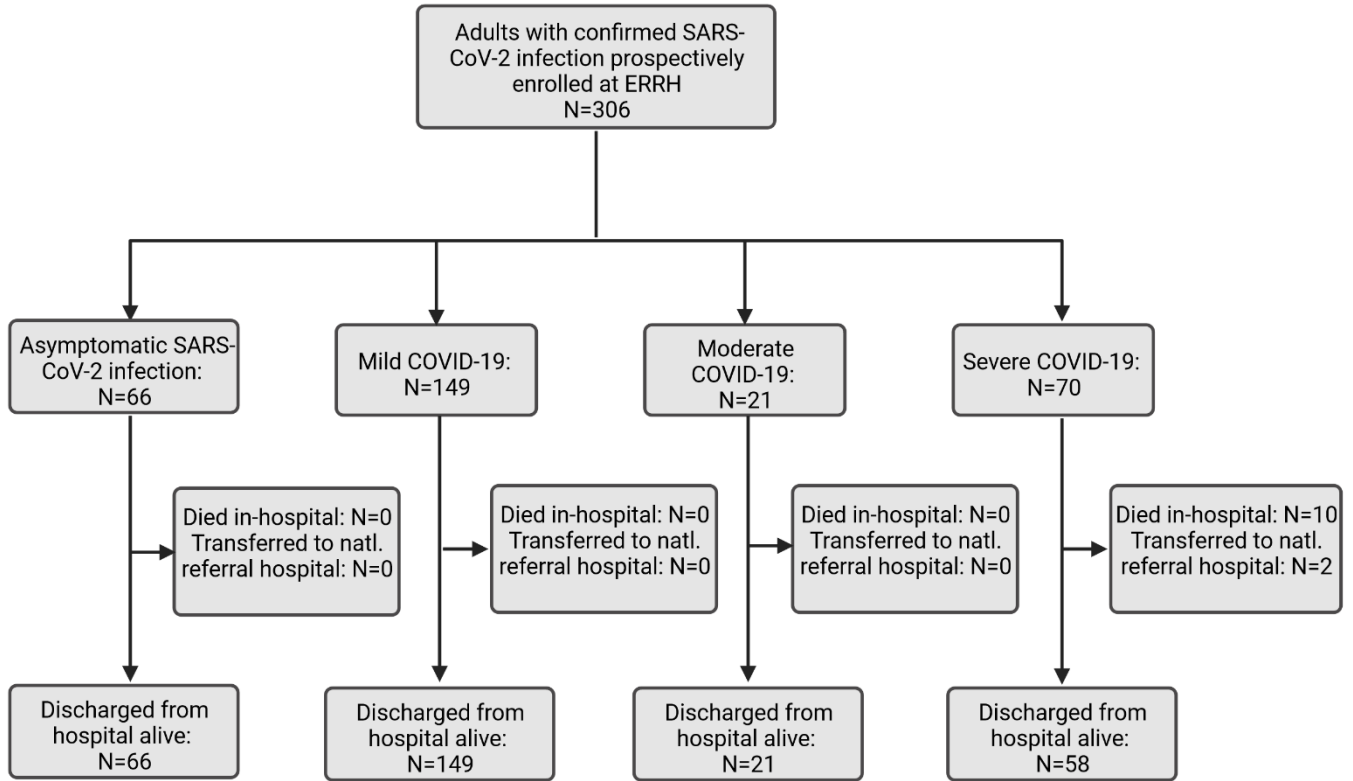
Adults with confirmed SARS-CoV-2 infection prospectively enrolled at ERRH
N=306

Asymptomatic SARS-CoV-2 infection:
N=66

Died in-hospital: N=0
Transferred to natl. referral hospital: N=0

Discharged from hospital alive:
N=66

Mild COVID-19:
N=149

Died in-hospital: N=0
Transferred to natl. referral hospital: N=0

Discharged from hospital alive:
N=149

Moderate COVID-19:
N=21

Died in-hospital: N=0
Transferred to natl. referral hospital: N=0

Discharged from hospital alive:
N=21

Severe COVID-19:
N=70

Died in-hospital: N=10
Transferred to natl. referral hospital: N=2

Discharged from hospital alive:
N=58